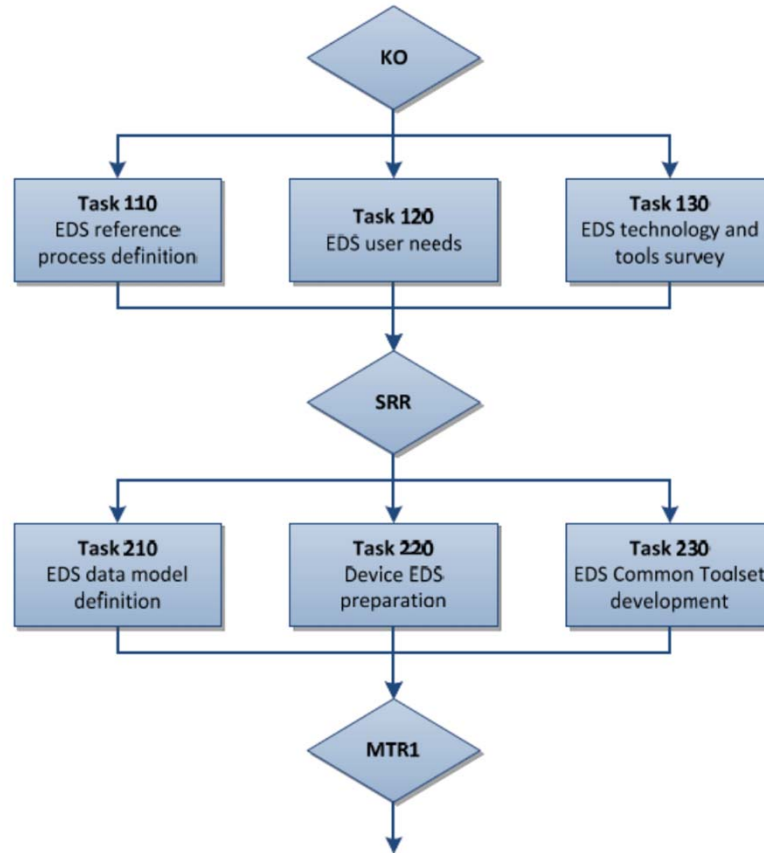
KO

Task 110
EDS reference process definition

Task 120
EDS user needs

Task 130
EDS technology and tools survey

SRR

Task 210
EDS data model definition

Task 220
Device EDS preparation

Task 230
EDS Common Toolset development

MTR1